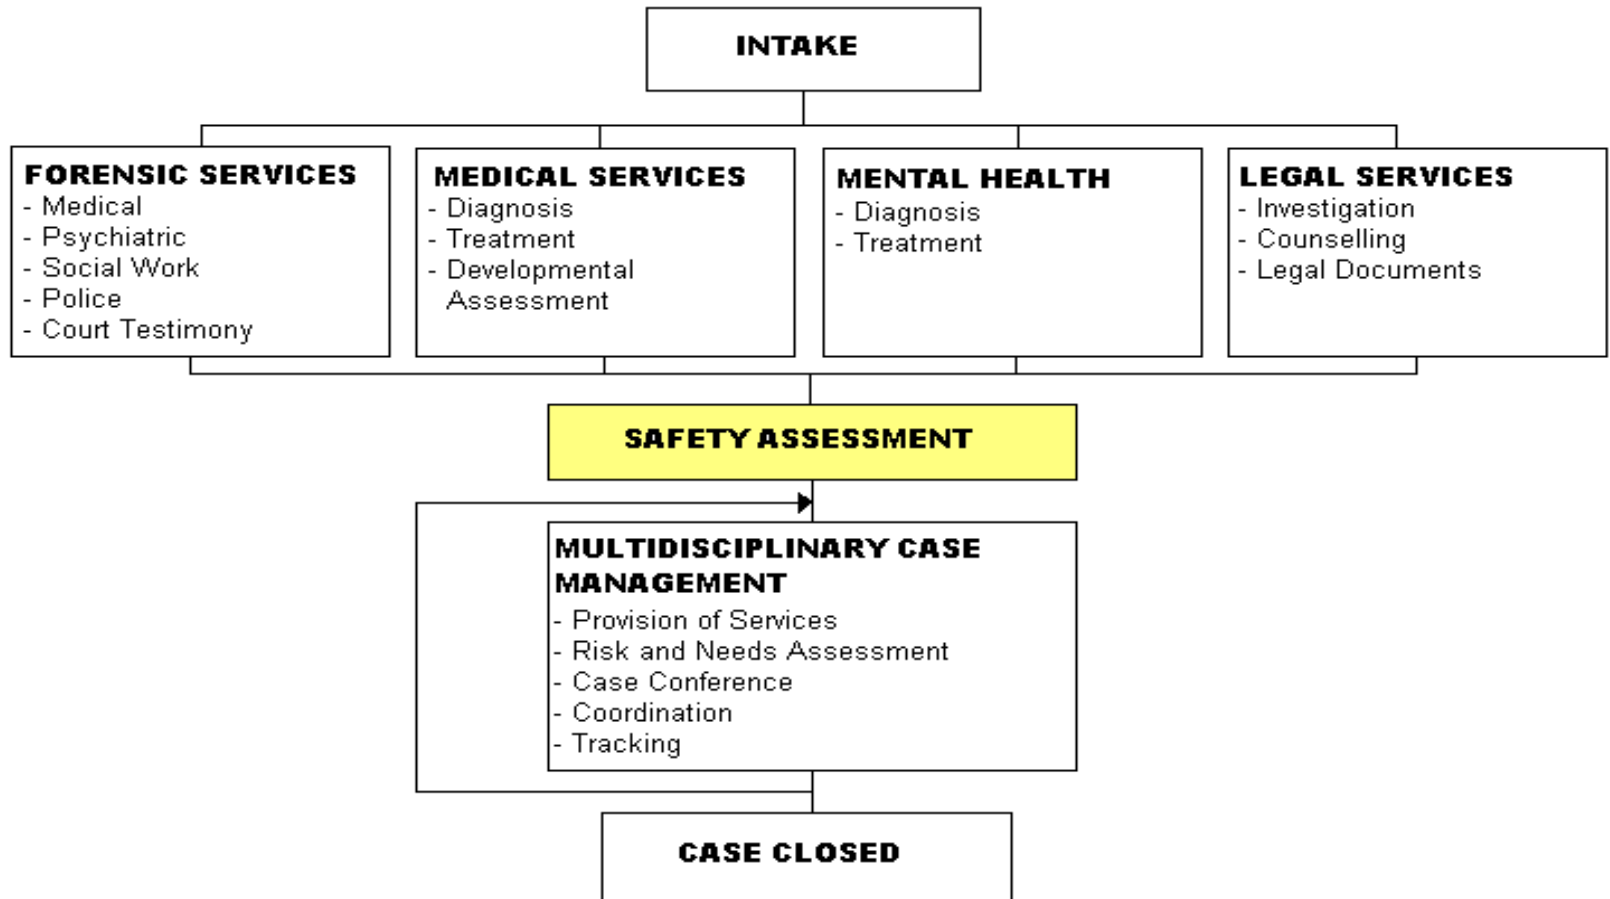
INTAKE

FORENSIC SERVICES
- Medical
- Psychiatric
- Social Work
- Police
- Court Testimony

MEDICAL SERVICES
- Diagnosis
- Treatment
- Developmental Assessment

MENTAL HEALTH
- Diagnosis
- Treatment

LEGAL SERVICES
- Investigation
- Counselling
- Legal Documents

SAFETY ASSESSMENT

MULTIDISCIPLINARY CASE MANAGEMENT
- Provision of Services
- Risk and Needs Assessment
- Case Conference
- Coordination
- Tracking

CASE CLOSED